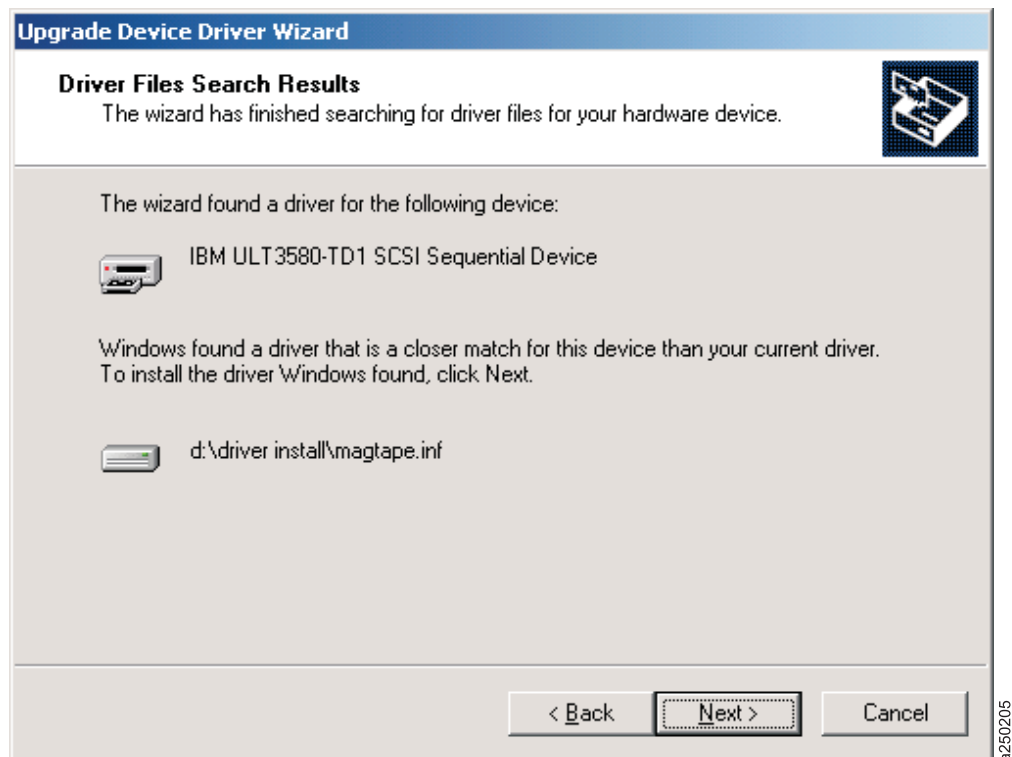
Upgrade Device Driver Wizard

Driver Files Search Results
The wizard has finished searching for driver files for your hardware device.

The wizard found a driver for the following device:

IBM ULT3580-TD1 SCSI Sequential Device

Windows found a driver that is a closer match for this device than your current driver. To install the driver Windows found, click Next.

d:\driver install\magtape.inf

< Back
Next >
Cancel

a250205